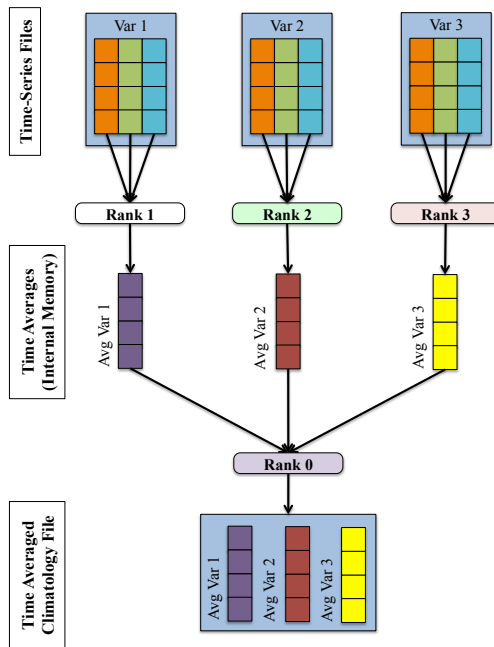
Time-Series Files

Var 1

Var 2

Var 3

Rank 1

Rank 2

Rank 3

Time Averages (Internal Memory)

Avg Var 1

Avg Var 2

Avg Var 3

Rank 0

Time Averaged Climatology File

Avg Var 1

Avg Var 2

Avg Var 3